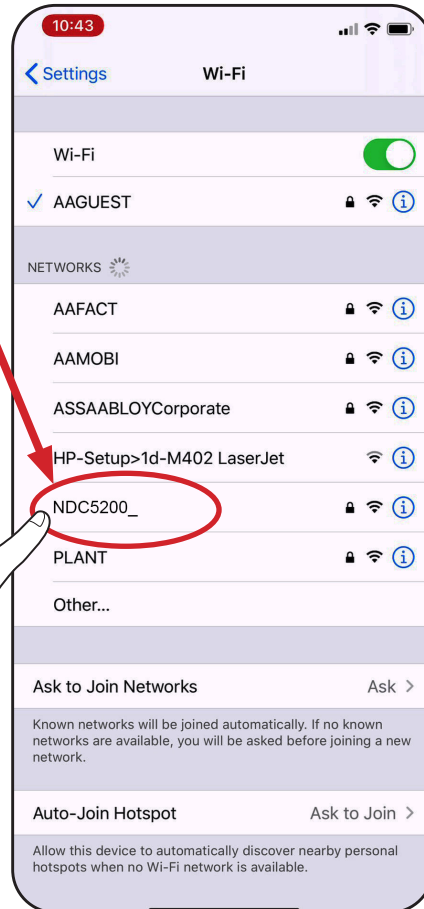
10:43

Settings

Wi-Fi

Wi-Fi

✓ AAGUEST

NETWORKS

AAFACT

AAMOBI

ASSAABLOYCorporate

HP-Setup>1d-M402 LaserJet

NDC5200_

PLANT

Other...

Ask to Join Networks Ask >

Known networks will be joined automatically. If no known networks are available, you will be asked before joining a new network.

Auto-Join Hotspot Ask to Join >

Allow this device to automatically discover nearby personal hotspots when no Wi-Fi network is available.